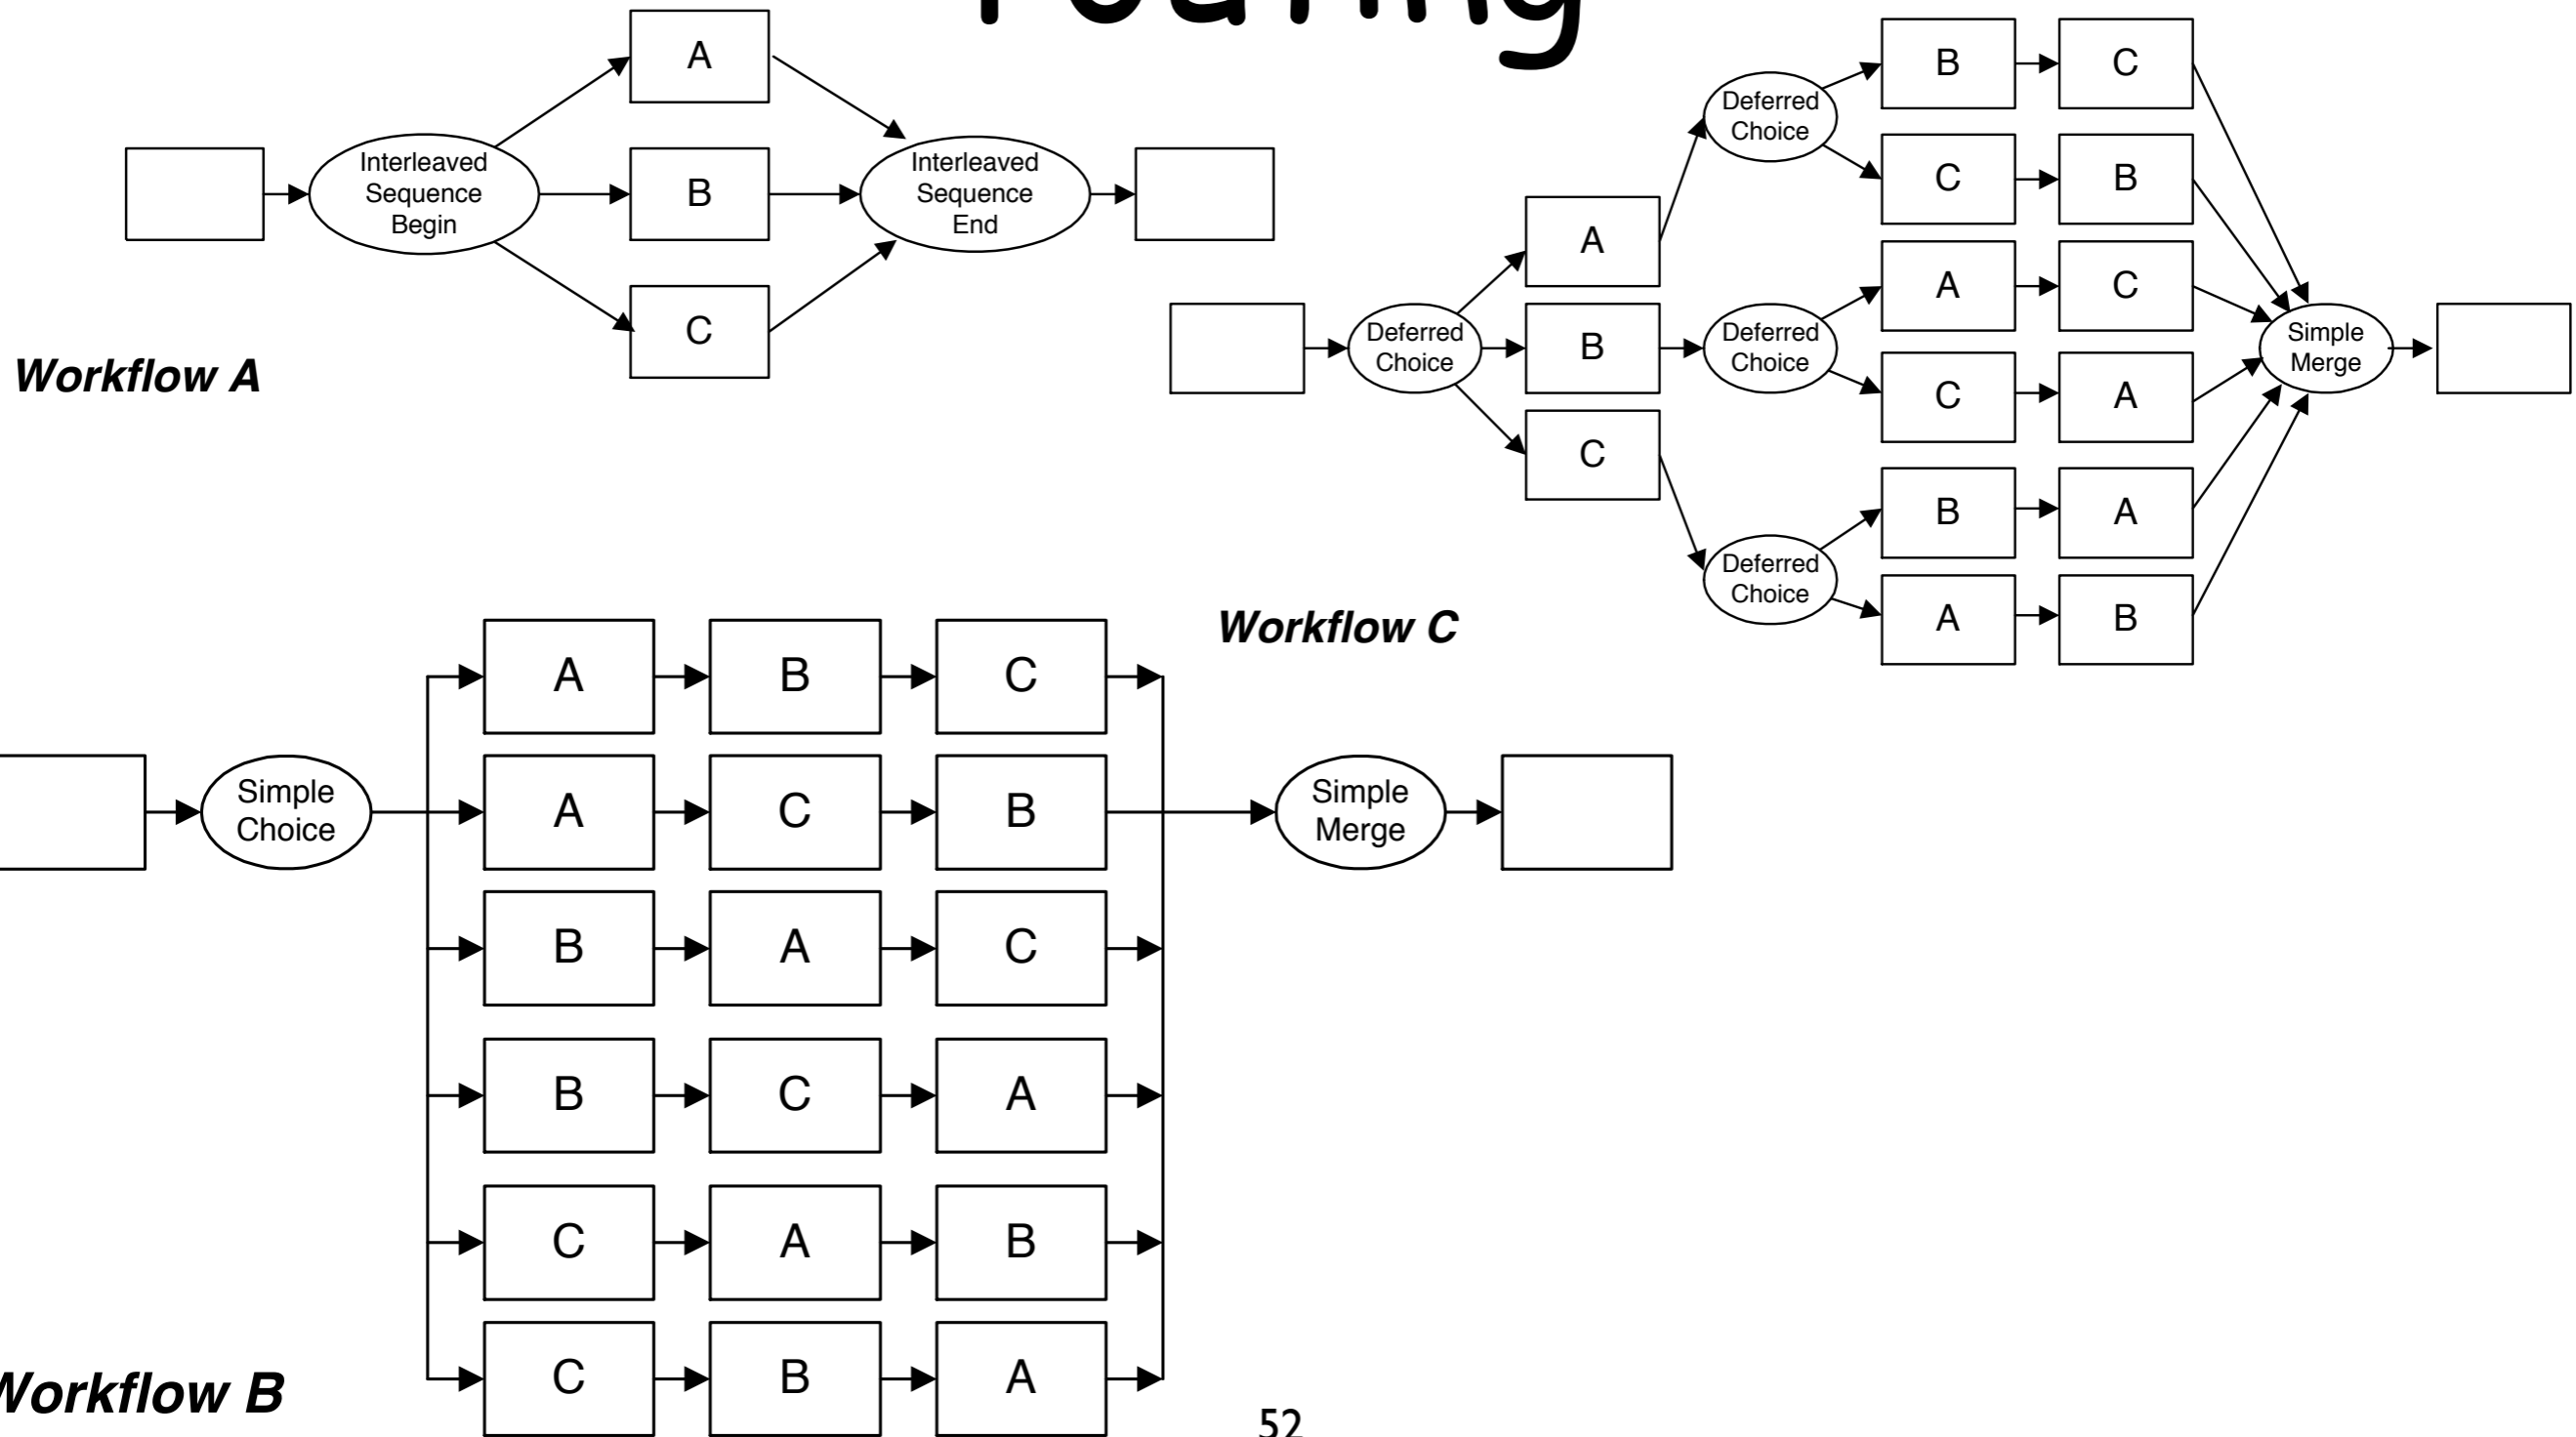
A

Interleaved Sequence Begin

B

Interleaved Sequence End

C

Workflow A

Deferred Choice

B

C

C

B

A

Deferred Choice

A

C

Deferred Choice

B

Deferred Choice

C

A

Simple Merge

C

Deferred Choice

B

A

A

B

Workflow C

Simple Choice

| A | B | C |
|---|---|---|
| A | C | B |
| B | A | C |
| B | C | A |
| C | A | B |
| C | B | A |

Simple Merge

Workflow B

52